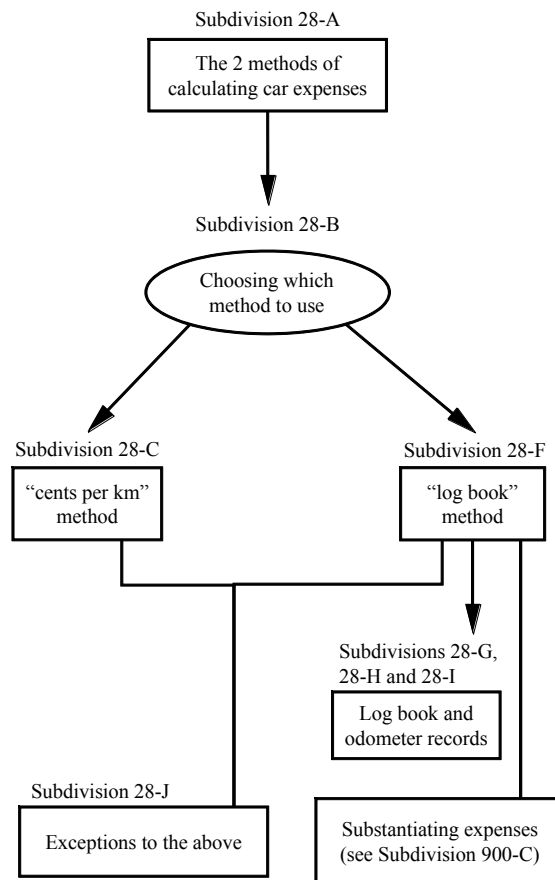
Subdivision 28-A

The 2 methods of calculating car expenses

Subdivision 28-B

Choosing which method to use

Subdivision 28-C

"cents per km" method

Subdivision 28-F

"log book" method

Subdivisions 28-G, 28-H and 28-I

Log book and odometer records

Subdivision 28-J

Exceptions to the above

Substantiating expenses (see Subdivision 900-C)